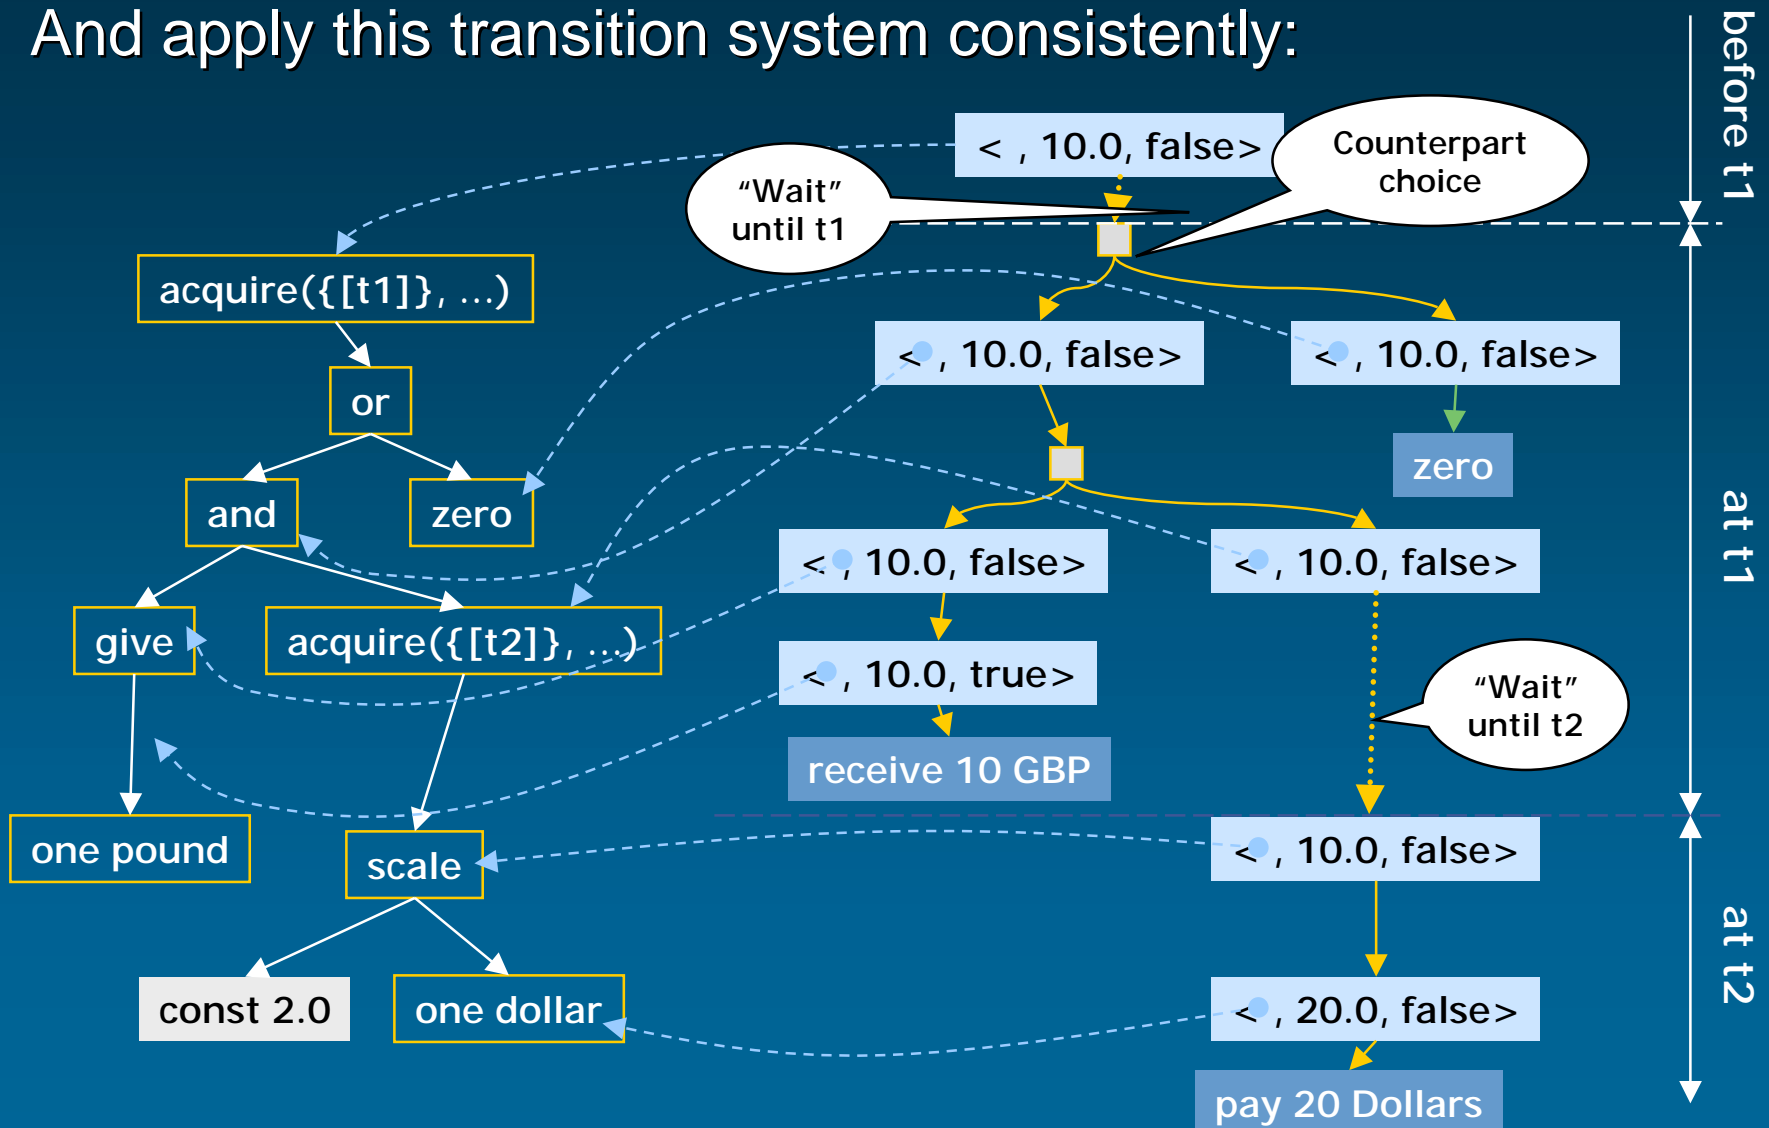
And apply this transition system consistently:

< , 10.0, false>

"Wait" until t1

Counterpart choice

before t1

acquire({[t1]}, ...)

or

and

zero

give

acquire({[t2]}, ...)

one pound

scale

const 2.0

one dollar

< , 10.0, false>

< , 10.0, false>

zero

< , 10.0, false>

< , 10.0, false>

< , 10.0, true>

receive 10 GBP

"Wait" until t2

at t1

< , 10.0, false>

< , 20.0, false>

pay 20 Dollars

at t2